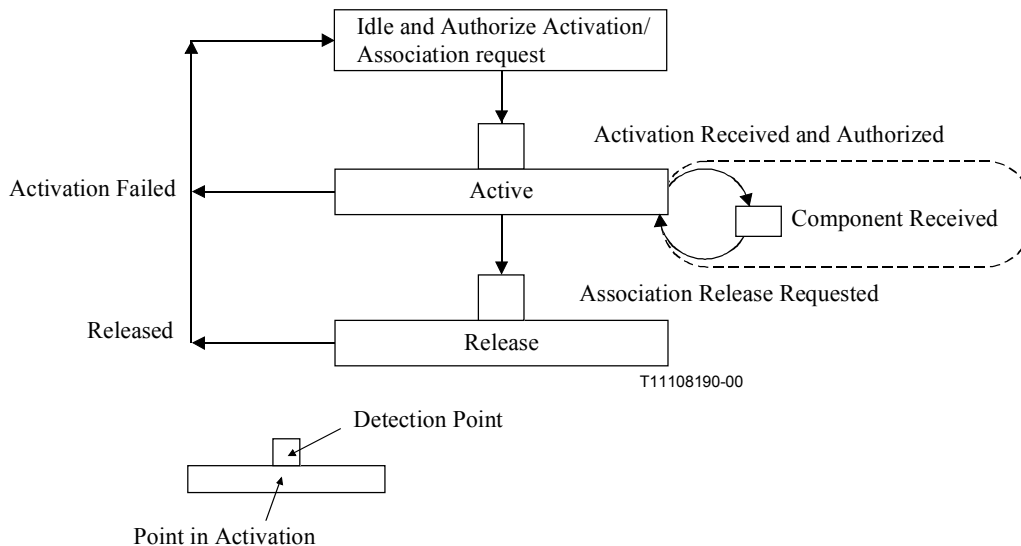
Idle and Authorize Activation/ Association request

Activation Received and Authorized

Activation Failed

Active

Component Received

Association Release Requested

Released

Release

T11108190-00

Detection Point

Point in Activation